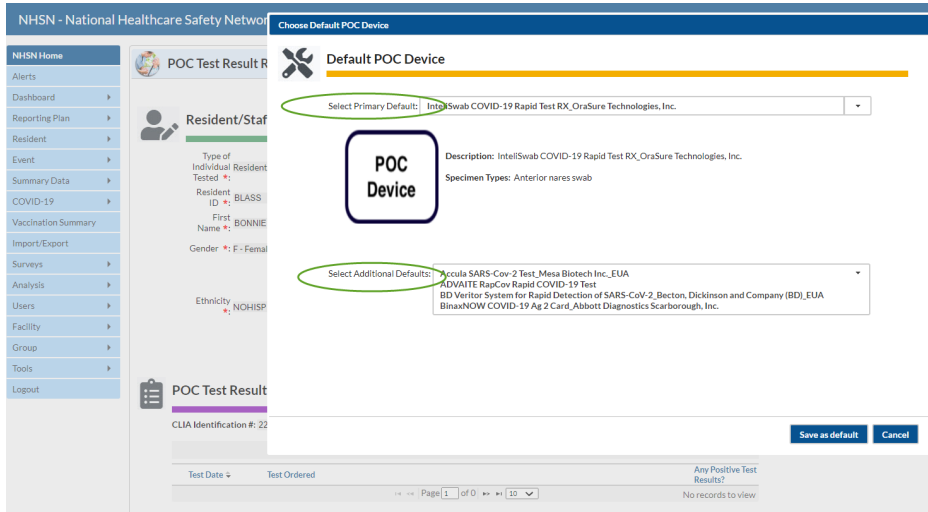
NHSN - National Healthcare Safety Networ

NHSN Home
Alerts
Dashboard
Reporting Plan
Resident
Event
Summary Data
COVID-19
Vaccination Summary
Import/Export
Surveys
Analysis
Users
Facility
Group
Tools
Logout

POC Test Result R

Resident/Staf

Type of Individual Tested *: Resident

Resident ID *: BLASS

First Name *: BONNIE

Gender *: F - Femal

Ethnicity *: NOHISP

POC Test Result

CLIA Identification #: 22

Test Date
Test Ordered
Any Positive Test Results?

Page 1 of 0 10
No records to view

Choose Default POC Device

Default POC Device

Select Primary Default: InteliSwab COVID-19 Rapid Test RX_OraSure Technologies, Inc.

POC Device

Description: InteliSwab COVID-19 Rapid Test RX_OraSure Technologies, Inc.

Specimen Types: Anterior nares swab

Select Additional Defaults: Accula SARS-Cov-2 Test_Mesa Biotech Inc._EUA
ADVAITE RapCov Rapid COVID-19 Test
BD Veritor System for Rapid Detection of SARS-CoV-2_Becton, Dickinson and Company (BD)_EUA
BinaxNOW COVID-19 Ag 2 Card_Abbott Diagnostics Scarborough, Inc.

Save as default
Cancel